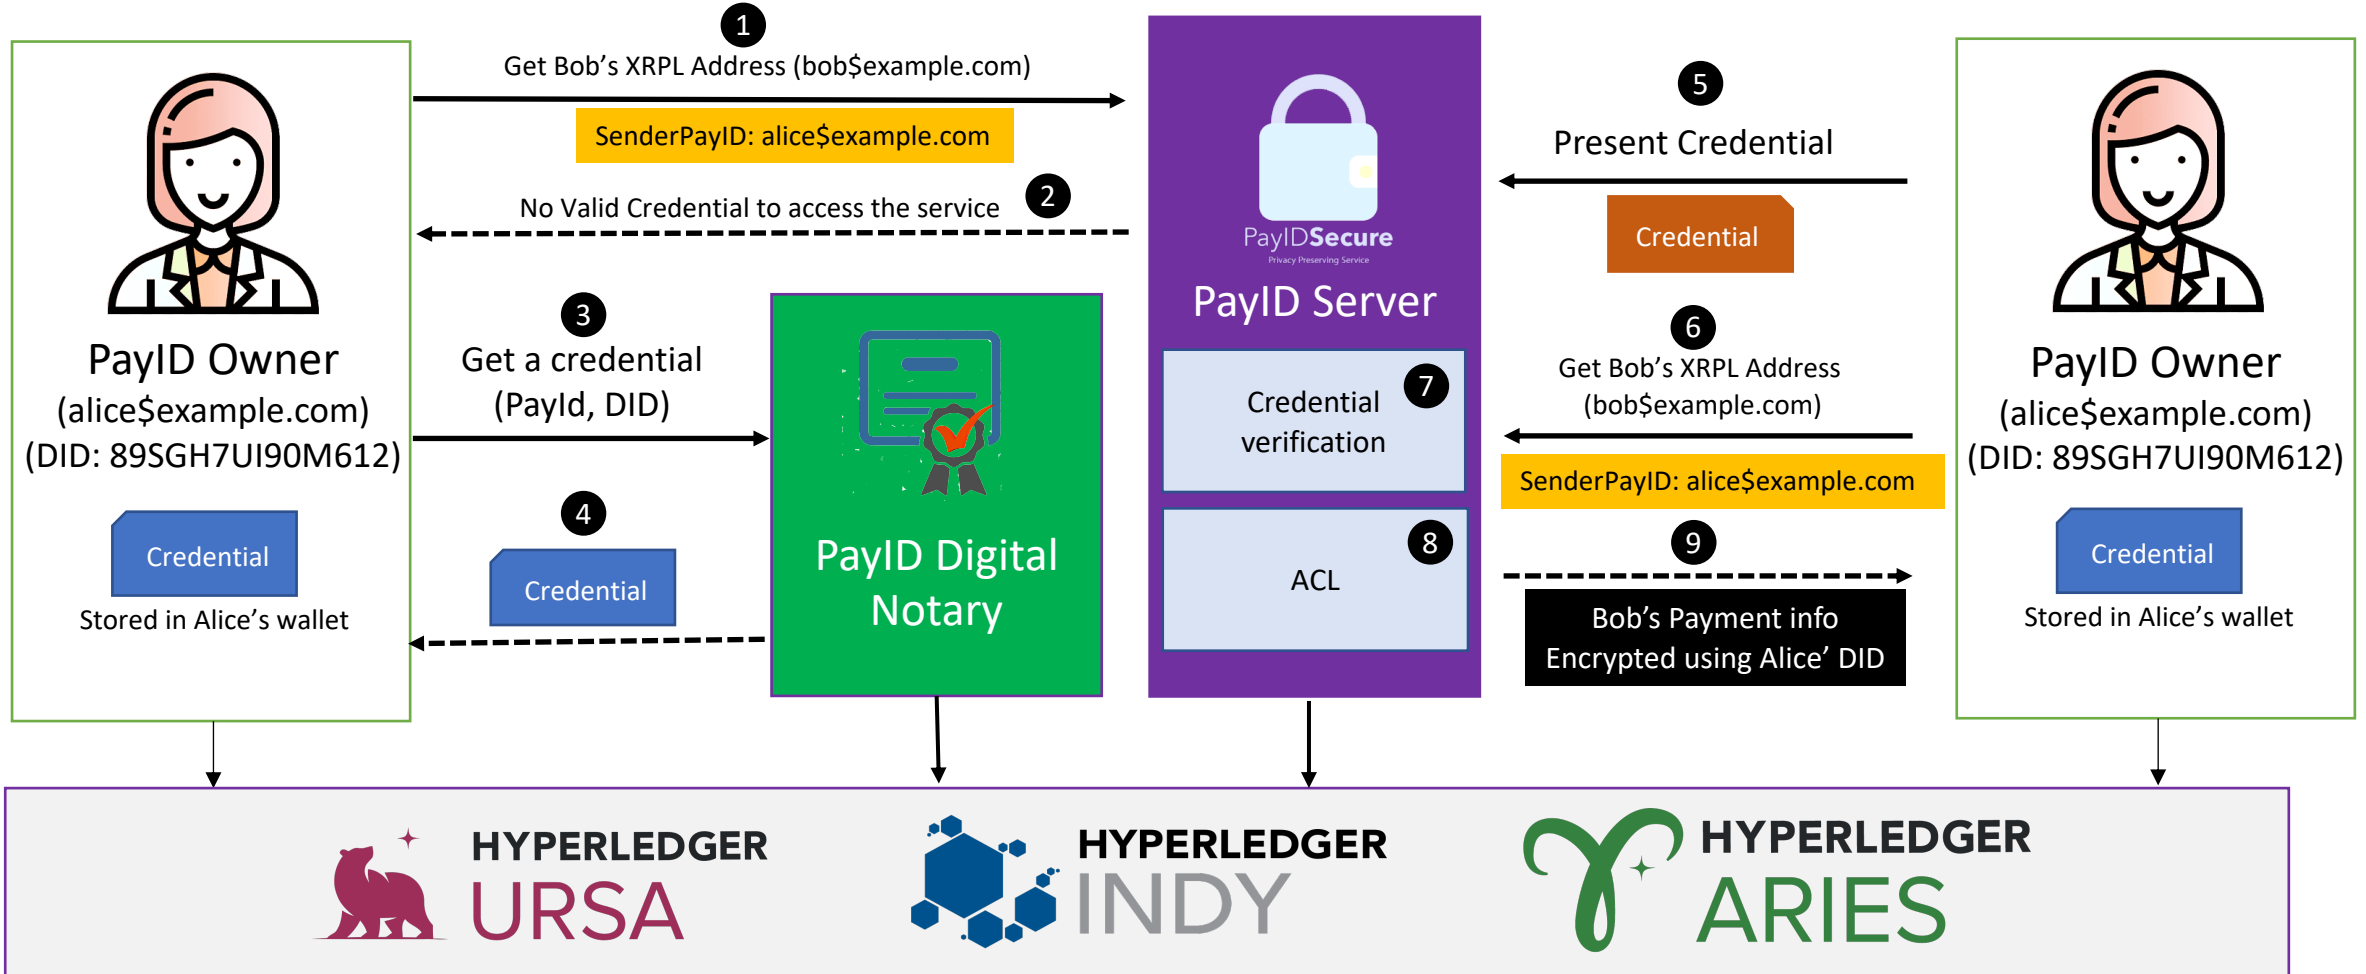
PayID Owner
(alice$example.com)
(DID: 89SGH7UI90M612)

Credential

Stored in Alice's wallet

1
Get Bob's XRPL Address (bob$example.com)

SenderPayID: alice$example.com

2
No Valid Credential to access the service

3
Get a credential
(PayId, DID)

4
Credential

PayID Digital Notary

PayIDSecure
Privacy Preserving Service

PayID Server

Credential verification
7

ACL
8

5
Present Credential

Credential

6
Get Bob's XRPL Address
(bob$example.com)

SenderPayID: alice$example.com

9

Bob's Payment info
Encrypted using Alice' DID

PayID Owner
(alice$example.com)
(DID: 89SGH7UI90M612)

Credential

Stored in Alice's wallet

HYPERLEDGER
URSA

HYPERLEDGER
INDY

HYPERLEDGER
ARIES